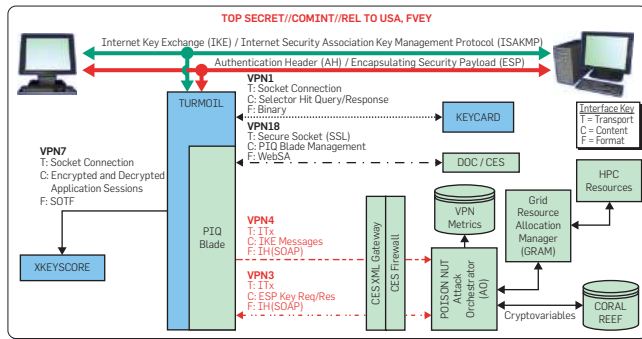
TOP SECRET//COMINT//REL TO USA, FVEY

Internet Key Exchange (IKE) / Internet Security Association Key Management Protocol (ISAKMP)

Authentication Header (AH) / Encapsulating Security Payload (ESP)

TURMOIL

VPN1
T: Socket Connection
C: Selector Hit Query/Response
F: Binary

KEYCARD

Interface Key
T = Transport
C = Content
F = Format

VPN18
T: Secure Socket (SSL)
C: PIQ Blade Management
F: WebSA

DOC / CES

VPN7
T: Socket Connection
C: Encrypted and Decrypted Application Sessions
F: SOTF

PIQ Blade

VPN Metrics

Grid Resource Allocation Manager (GRAM)

HPC Resources

XKEYSCORE

VPN4
T: ITx
C: IKE Messages
F: IH(SOAP)

CES XML Gateway

CES Firewall

POISON NUT Attack Orchestrator (AO)

VPN3
T: ITx
C: ESP Key Req/Res
F: IH(SOAP)

Cryptovariables

CORAL REEF